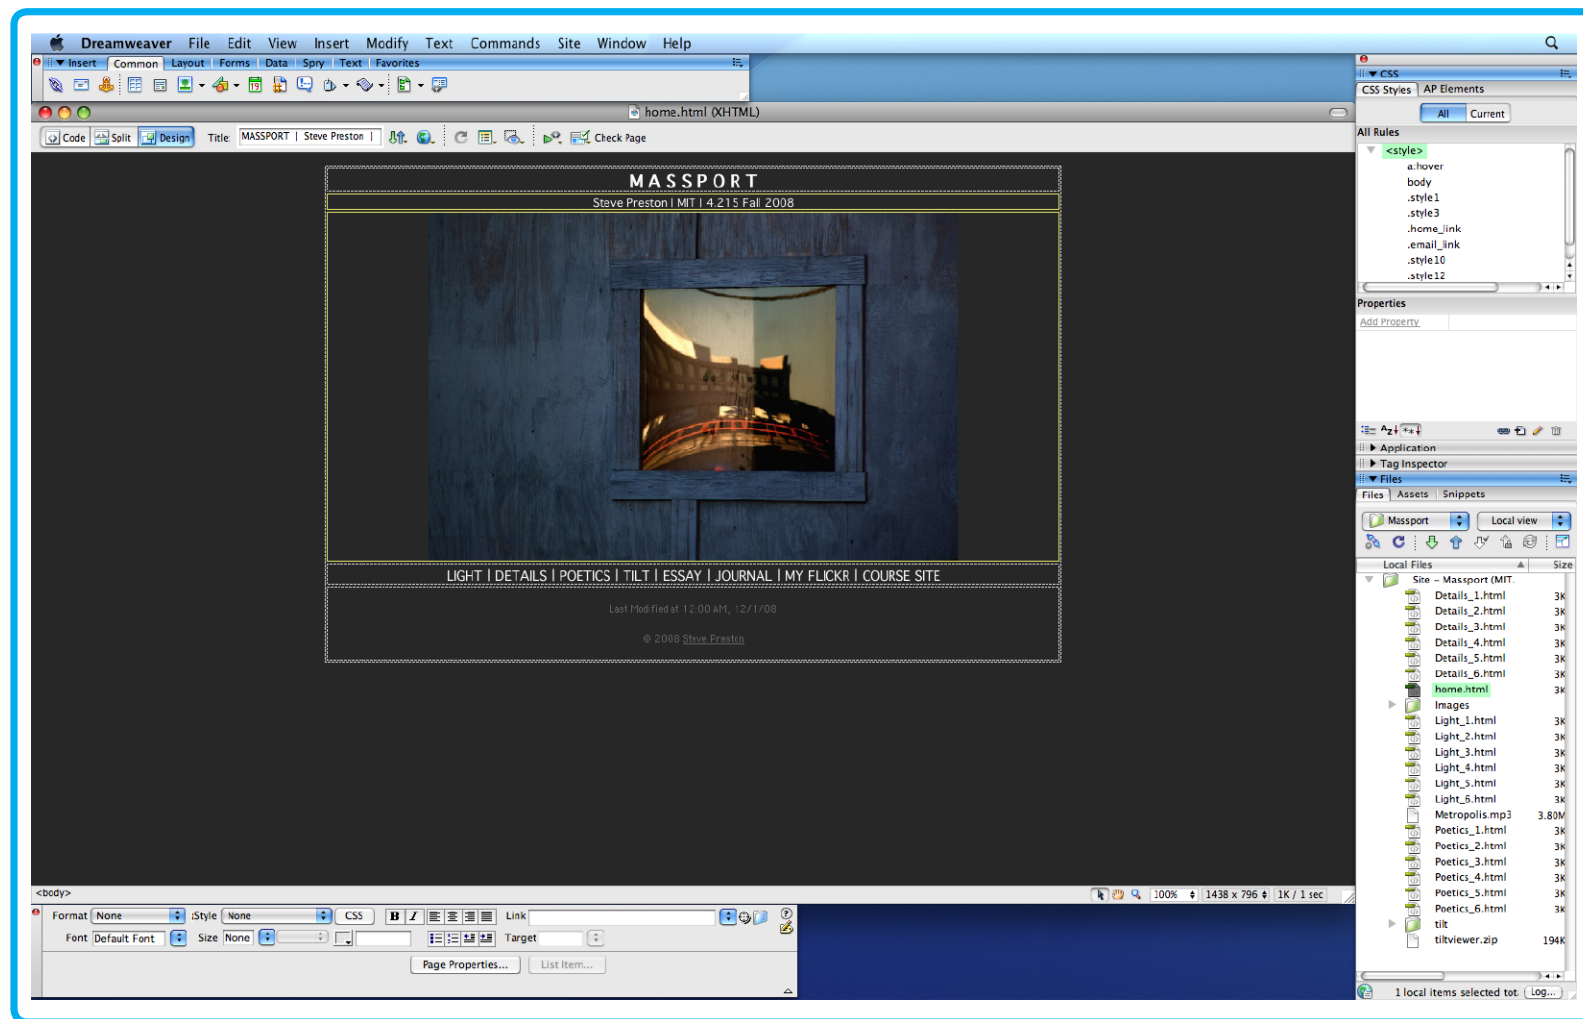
Dreamweaver File Edit View Insert Modify Text Commands Site Window Help

Insert Common Layout Forms Data Spry Text Favorites

home.html (XHTML)

Code Split Design Title: MASSPORT | Steve Preston | Check Page

MASSPORT

Steve Preston | MIT | 4.215 Fall 2008

LIGHT | DETAILS | POETICS | TILT | ESSAY | JOURNAL | MY FLICKR | COURSE SITE

Last Modified at 12:00 AM, 12/1/08

© 2008 Steve Preston

<body>

100% 1438 x 796 1K / 1 sec

Format None Style None CSS B I Link

Font Default Font Size None Target

Page Properties... List Item...

CSS

CSS Styles AP Elements

All Current

All Rules

<style>
a:hover
body
.style1
.style3
.home_link
.email_link
.style10
.style12

Properties

Add Property

Application

Tag Inspector

Files

Files Assets Snippets

Massport Local view

Local Files Size

Site – Massport (MIT.

Details_1.html 3K
Details_2.html 3K
Details_3.html 3K
Details_4.html 3K
Details_5.html 3K
Details_6.html 3K
home.html 3K
Images
Light_1.html 3K
Light_2.html 3K
Light_3.html 3K
Light_4.html 3K
Light_5.html 3K
Light_6.html 3K
Metropolis.mp3 3.80M
Poetics_1.html 3K
Poetics_2.html 3K
Poetics_3.html 3K
Poetics_4.html 3K
Poetics_5.html 3K
Poetics_6.html 3K
tilt
tiltviewer.zip 194K

1 local items selected tot Log...